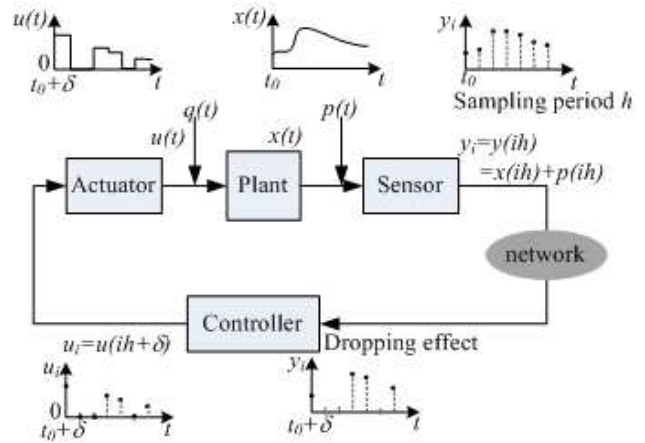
$u(t)$
0
$t_0+\delta$
$t$

$x(t)$
$t_0$
$t$

$y_i$
0
$t$
Sampling period $h$

$q(t)$
$u(t)$
$x(t)$
$p(t)$

Actuator
Plant
Sensor

$y_i=y(ih)$
$=x(ih)+p(ih)$

network

Controller
$u_i=u(ih+\delta)$
Dropping effect

$u_i$
0
$t_0+\delta$
$t$

$y_i$
$t_0+\delta$
$t$